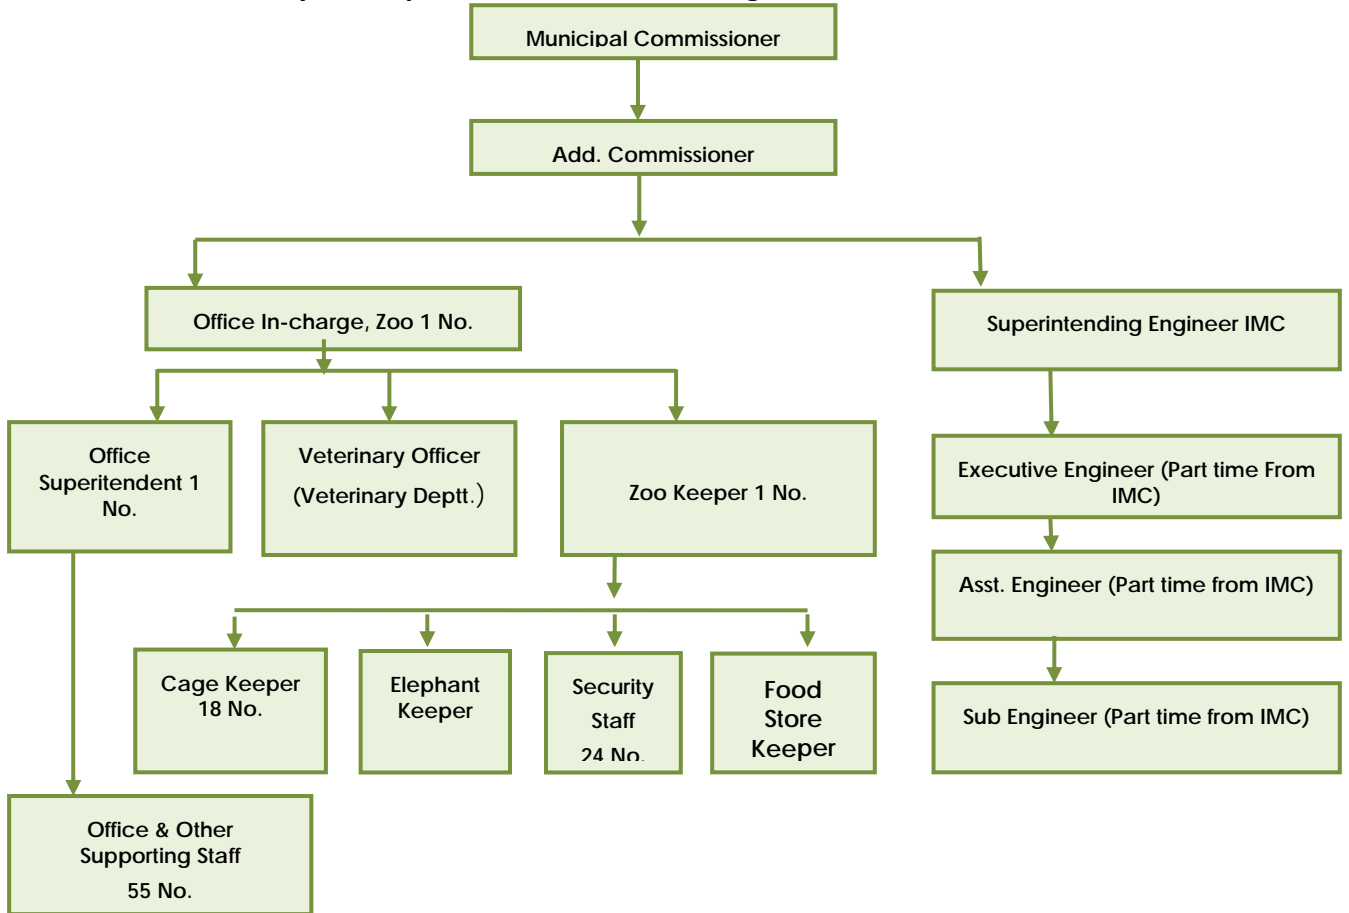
Municipal Commissioner

Add. Commissioner

Office In-charge, Zoo 1 No.

Superintending Engineer IMC

Office Superitendent 1 No.

Veterinary Officer (Veterinary Deptt.)

Zoo Keeper 1 No.

Executive Engineer (Part time From IMC)

Asst. Engineer (Part time from IMC)

Cage Keeper 18 No.

Elephant Keeper

Security Staff 24 No.

Food Store Keeper

Sub Engineer (Part time from IMC)

Office & Other Supporting Staff 55 No.